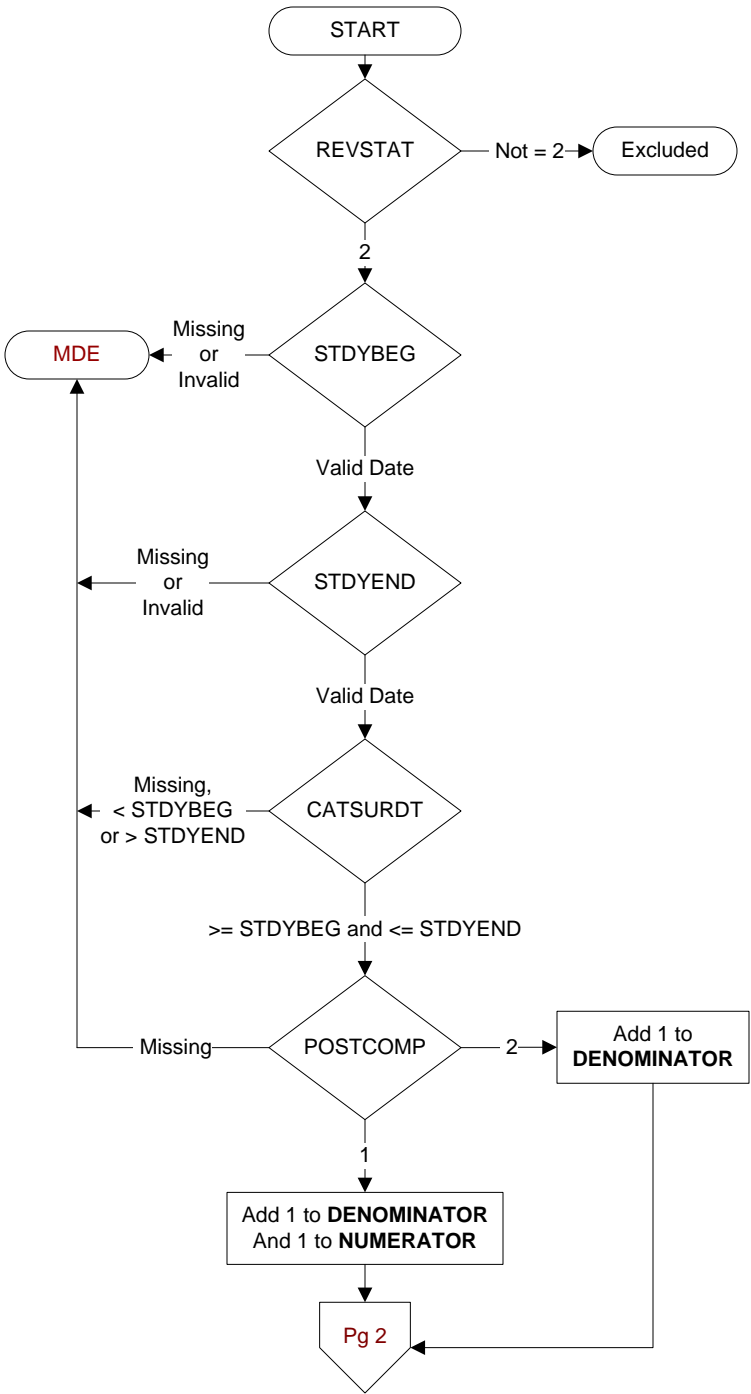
START

REVSTAT

Not = 2

Excluded

2

MDE

Missing or Invalid

STDYBEG

Valid Date

Missing or Invalid

STDYEND

Valid Date

Missing, < STDYBEG or > STDYEND

CATSURDT

>= STDYBEG and <= STDYEND

Missing

POSTCOMP

2

Add 1 to **DENOMINATOR**

1

Add 1 to **DENOMINATOR** And 1 to **NUMERATOR**

Pg 2